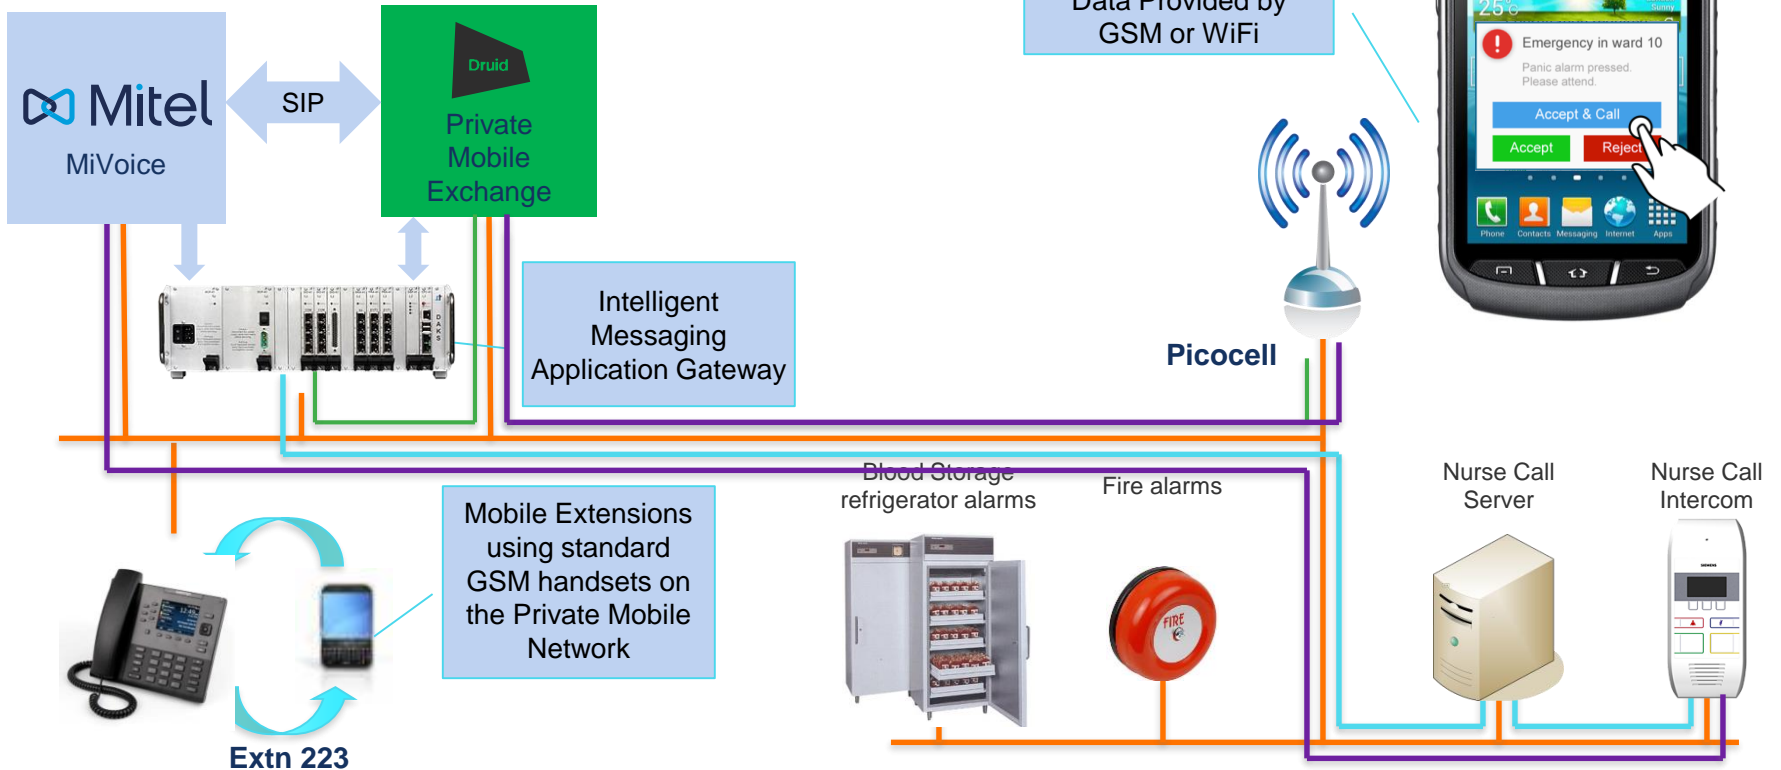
Mitel
MiVoice

SIP

Druid
Private
Mobile
Exchange

Data Provided by
GSM or WiFi

25°C
Sunny

Emergency in ward 10
Panic alarm pressed.
Please attend.

Accept & Call
Accept
Reject

Phone
Contacts
Messaging
Internet
Apps

Intelligent
Messaging
Application Gateway

Picocell

Blood Storage
refrigerator alarms

Fire alarms

FIRE

Nurse Call
Server

Nurse Call
Intercom

Mobile Extensions
using standard
GSM handsets on
the Private Mobile
Network

Extn 223